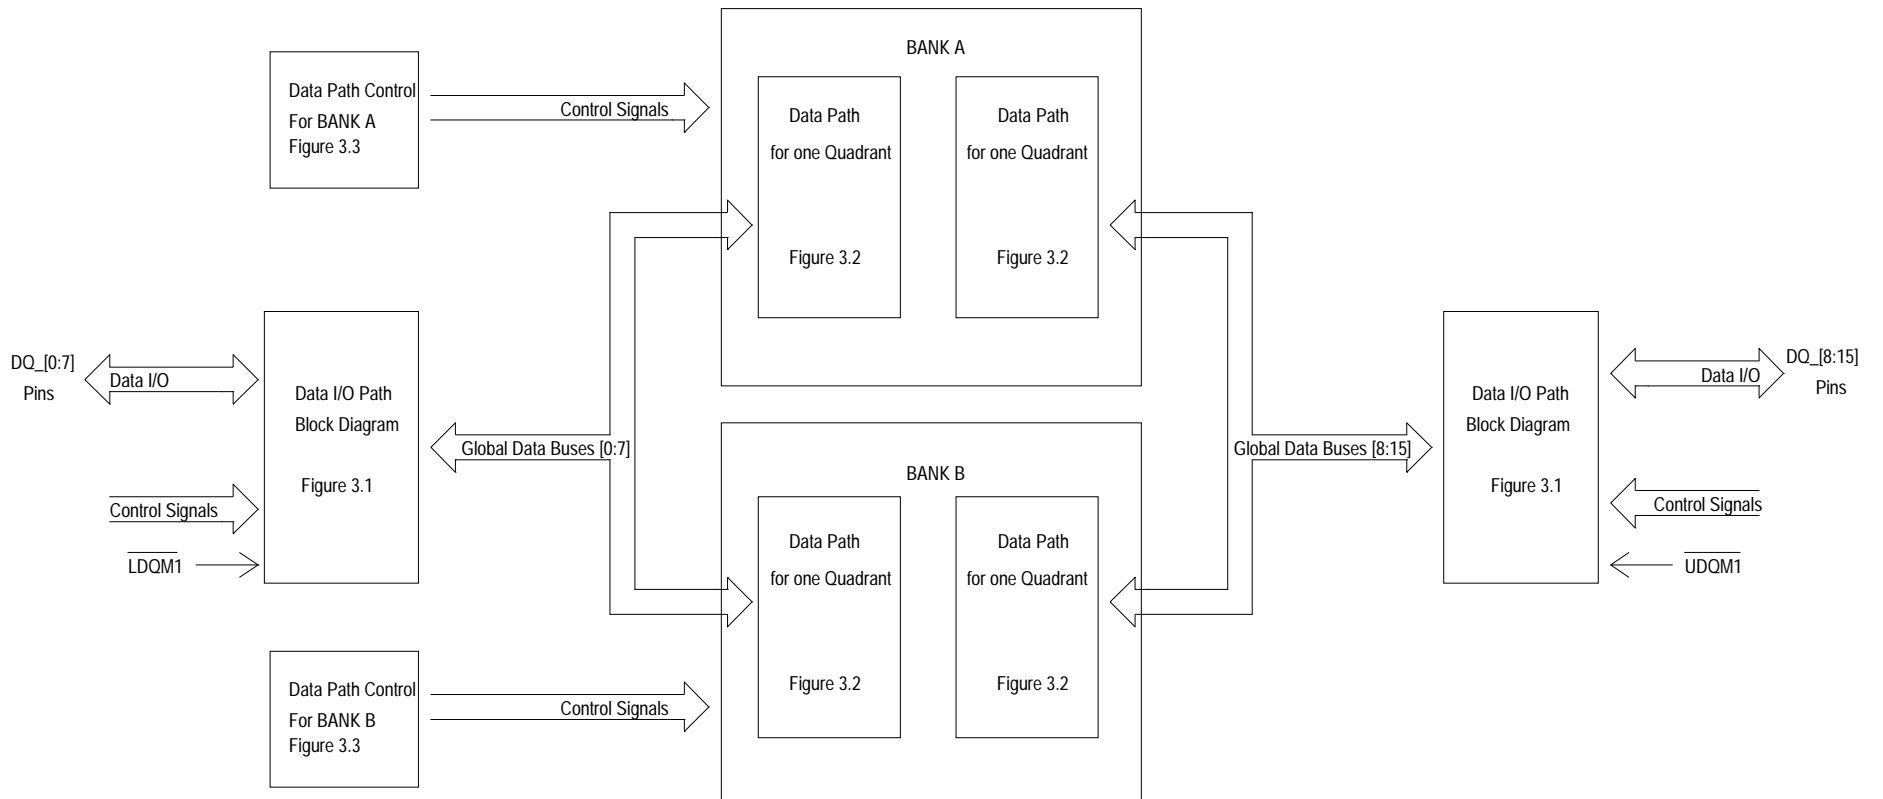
BANK A

Data Path Control For BANK A Figure 3.3

Control Signals

Data Path for one Quadrant Figure 3.2

Data Path for one Quadrant Figure 3.2

DQ_[0:7] Pins

Data I/O

Data I/O Path Block Diagram Figure 3.1

Global Data Buses [0:7]

Control Signals

$\overline{\text{LDQM1}}$

BANK B

Data Path for one Quadrant Figure 3.2

Data Path for one Quadrant Figure 3.2

Global Data Buses [8:15]

Data I/O Path Block Diagram Figure 3.1

Data I/O

DQ_[8:15] Pins

Control Signals

$\overline{\text{UDQM1}}$

Data Path Control For BANK B Figure 3.3

Control Signals